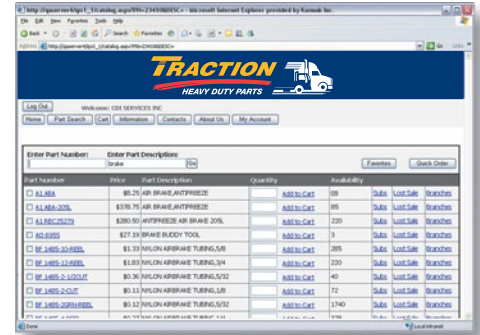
http://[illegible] - Microsoft Internet Explorer provided by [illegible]

File Edit View Favorites Tools Help

Back Search Favorites

Address http://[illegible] Go Links

TRACTION HEAVY DUTY PARTS

Log Out Welcome: CDI SERVICES INC

Home Part Search Cart Information Contacts About Us My Account

Enter Part Number: Enter Part Description: brake Go Favorites Quick Order

| Part Number | Price | Part Description | Quantity | | Availability | | | |
|---|---|---|---|---|---|---|---|---|
| A1 ABA | $8.25 | AIR BRAKE ANTIFREEZE | | Add to Cart | 08 | Subs | Lost Sale | Branches |
| A1 ABA-20L | $378.75 | AIR BRAKE ANTIFREEZE | | Add to Cart | 85 | Subs | Lost Sale | Branches |
| A1 BEC25279 | $280.50 | ANTIFREEZE AIR BRAKE 20SL | | Add to Cart | 220 | Subs | Lost Sale | Branches |
| AO 6955 | $27.19 | BRAKE BUDDY TOOL | | Add to Cart | 3 | Subs | Lost Sale | Branches |
| BF 1485-10-REEL | $1.33 | NYLON AIRBRAKE TUBING,5/8 | | Add to Cart | 285 | Subs | Lost Sale | Branches |
| BF 1485-12-REEL | $1.83 | NYLON AIRBRAKE TUBING,3/4 | | Add to Cart | 220 | Subs | Lost Sale | Branches |
| BF 1485-2-1/2CUT | $0.36 | NYLON AIRBRAKE TUBING,5/32 | | Add to Cart | 40 | Subs | Lost Sale | Branches |
| BF 1485-2-CUT | $0.11 | NYLON AIRBRAKE TUBING,1/8 | | Add to Cart | 72 | Subs | Lost Sale | Branches |
| BF 1485-2GRN-REEL | $0.12 | NYLON AIRBRAKE TUBING,5/32 | | Add to Cart | 1740 | Subs | Lost Sale | Branches |
| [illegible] | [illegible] | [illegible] | | Add to Cart | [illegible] | Subs | Lost Sale | Branches |

Done Local intranet